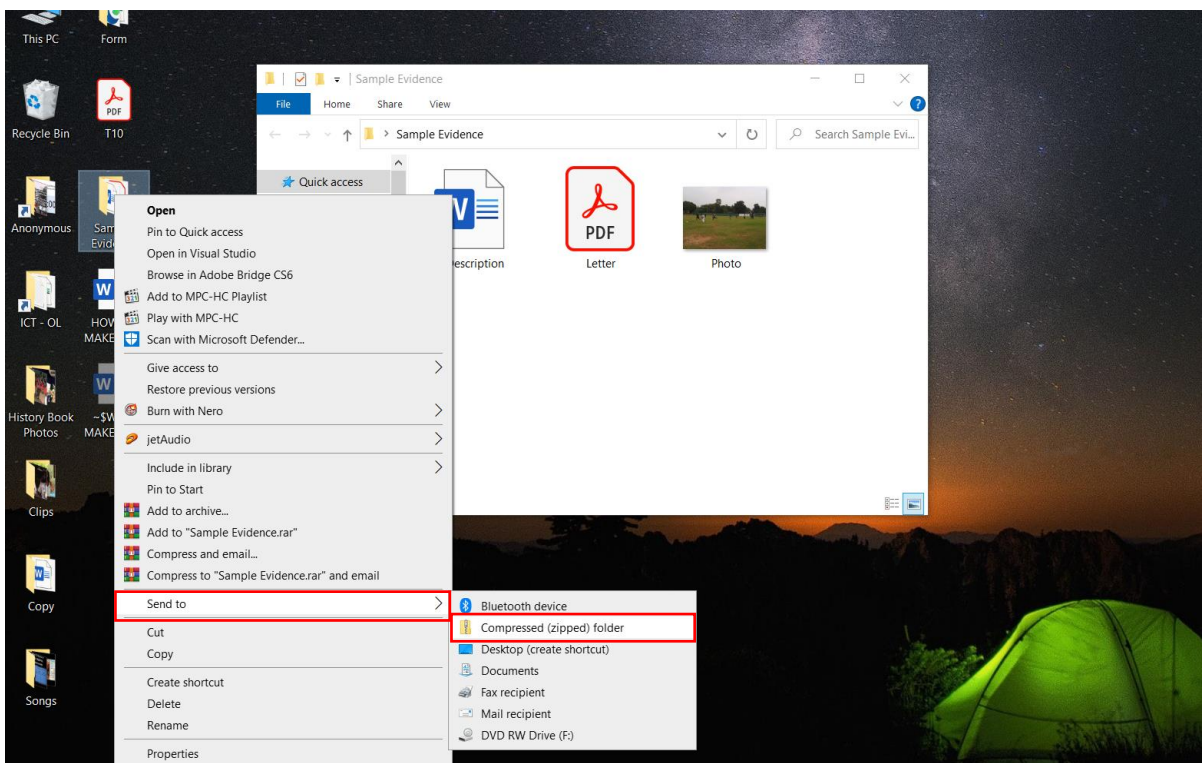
This PC
Form
Recycle Bin
PDF
T10
Anonymous
Sam
Evid
ICT - OL
HOV
MAKE
History Book Photos
~$W
MAKE
Clips
Copy
Songs

Sample Evidence
File
Home
Share
View
Sample Evidence
Search Sample Evi...
Quick access
Description
PDF
Letter
Photo

Open
Pin to Quick access
Open in Visual Studio
Browse in Adobe Bridge CS6
Add to MPC-HC Playlist
Play with MPC-HC
Scan with Microsoft Defender...
Give access to
Restore previous versions
Burn with Nero
jetAudio
Include in library
Pin to Start
Add to archive...
Add to "Sample Evidence.rar"
Compress and email...
Compress to "Sample Evidence.rar" and email
Send to
Cut
Copy
Create shortcut
Delete
Rename
Properties

Bluetooth device
Compressed (zipped) folder
Desktop (create shortcut)
Documents
Fax recipient
Mail recipient
DVD RW Drive (F:)